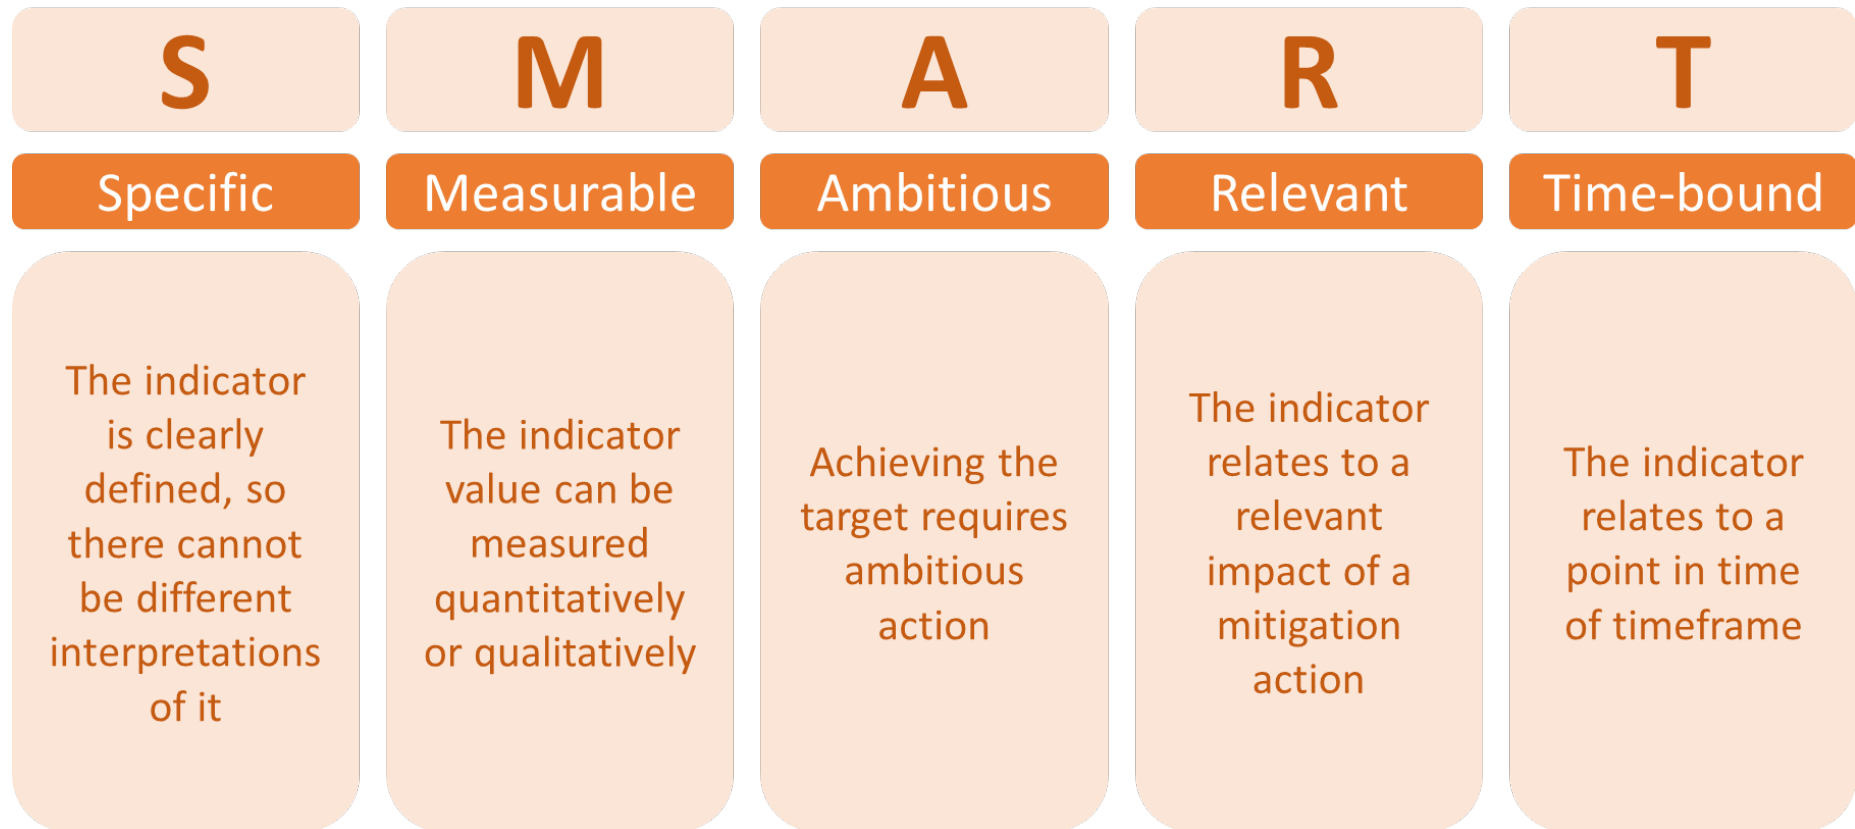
S

Specific

The indicator is clearly defined, so there cannot be different interpretations of it

M

Measurable

The indicator value can be measured quantitatively or qualitatively

A

Ambitious

Achieving the target requires ambitious action

R

Relevant

The indicator relates to a relevant impact of a mitigation action

T

Time-bound

The indicator relates to a point in time of timeframe